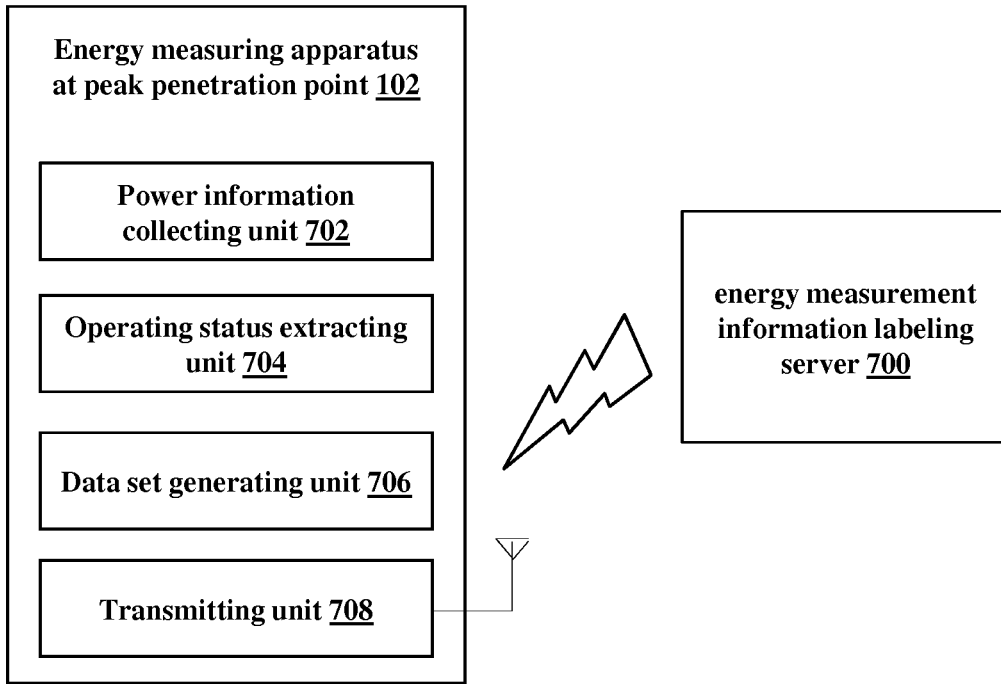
Energy measuring apparatus at peak penetration point 102

Power information collecting unit 702

Operating status extracting unit 704

Data set generating unit 706

Transmitting unit 708

energy measurement information labeling server 700